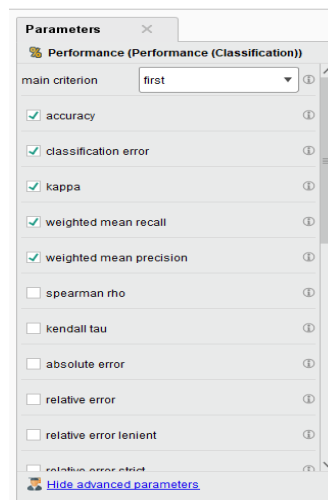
Parameters ×

Performance (Performance (Classification))

main criterion first

accuracy

classification error

kappa

weighted mean recall

weighted mean precision

spearman rho

kendall tau

absolute error

relative error

relative error lenient

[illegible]

Hide advanced parameters